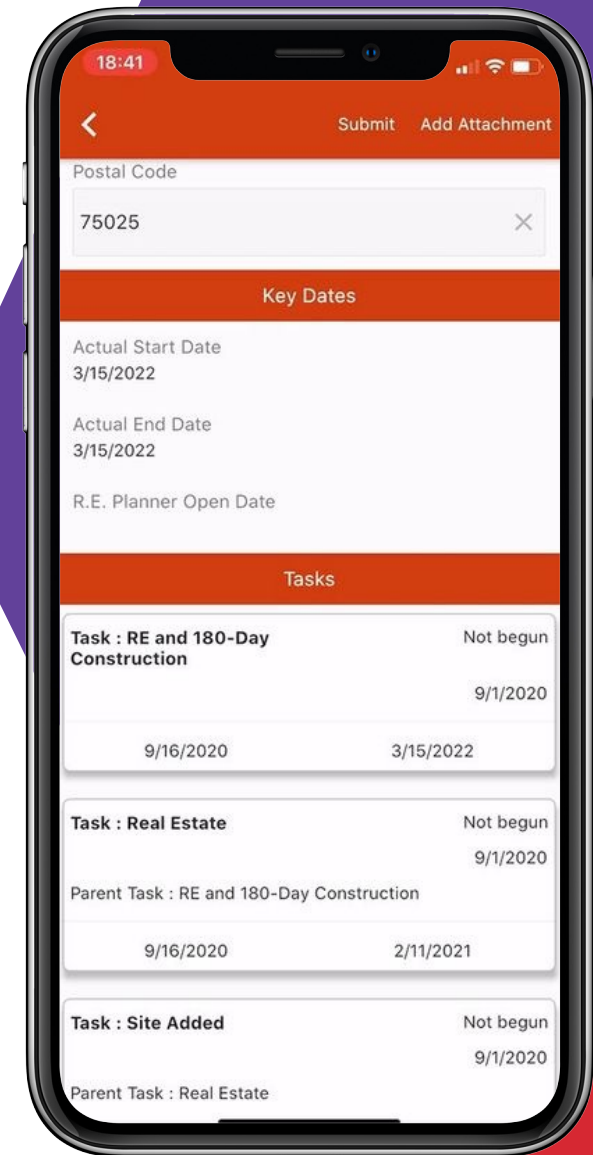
18:41

<

Submit Add Attachment

Postal Code

75025

×

Key Dates

Actual Start Date
3/15/2022

Actual End Date
3/15/2022

R.E. Planner Open Date

Tasks

Task : RE and 180-Day Construction

Not begun

9/1/2020

9/16/2020 3/15/2022

Task : Real Estate

Not begun

9/1/2020

Parent Task : RE and 180-Day Construction

9/16/2020 2/11/2021

Task : Site Added

Not begun

9/1/2020

Parent Task : Real Estate